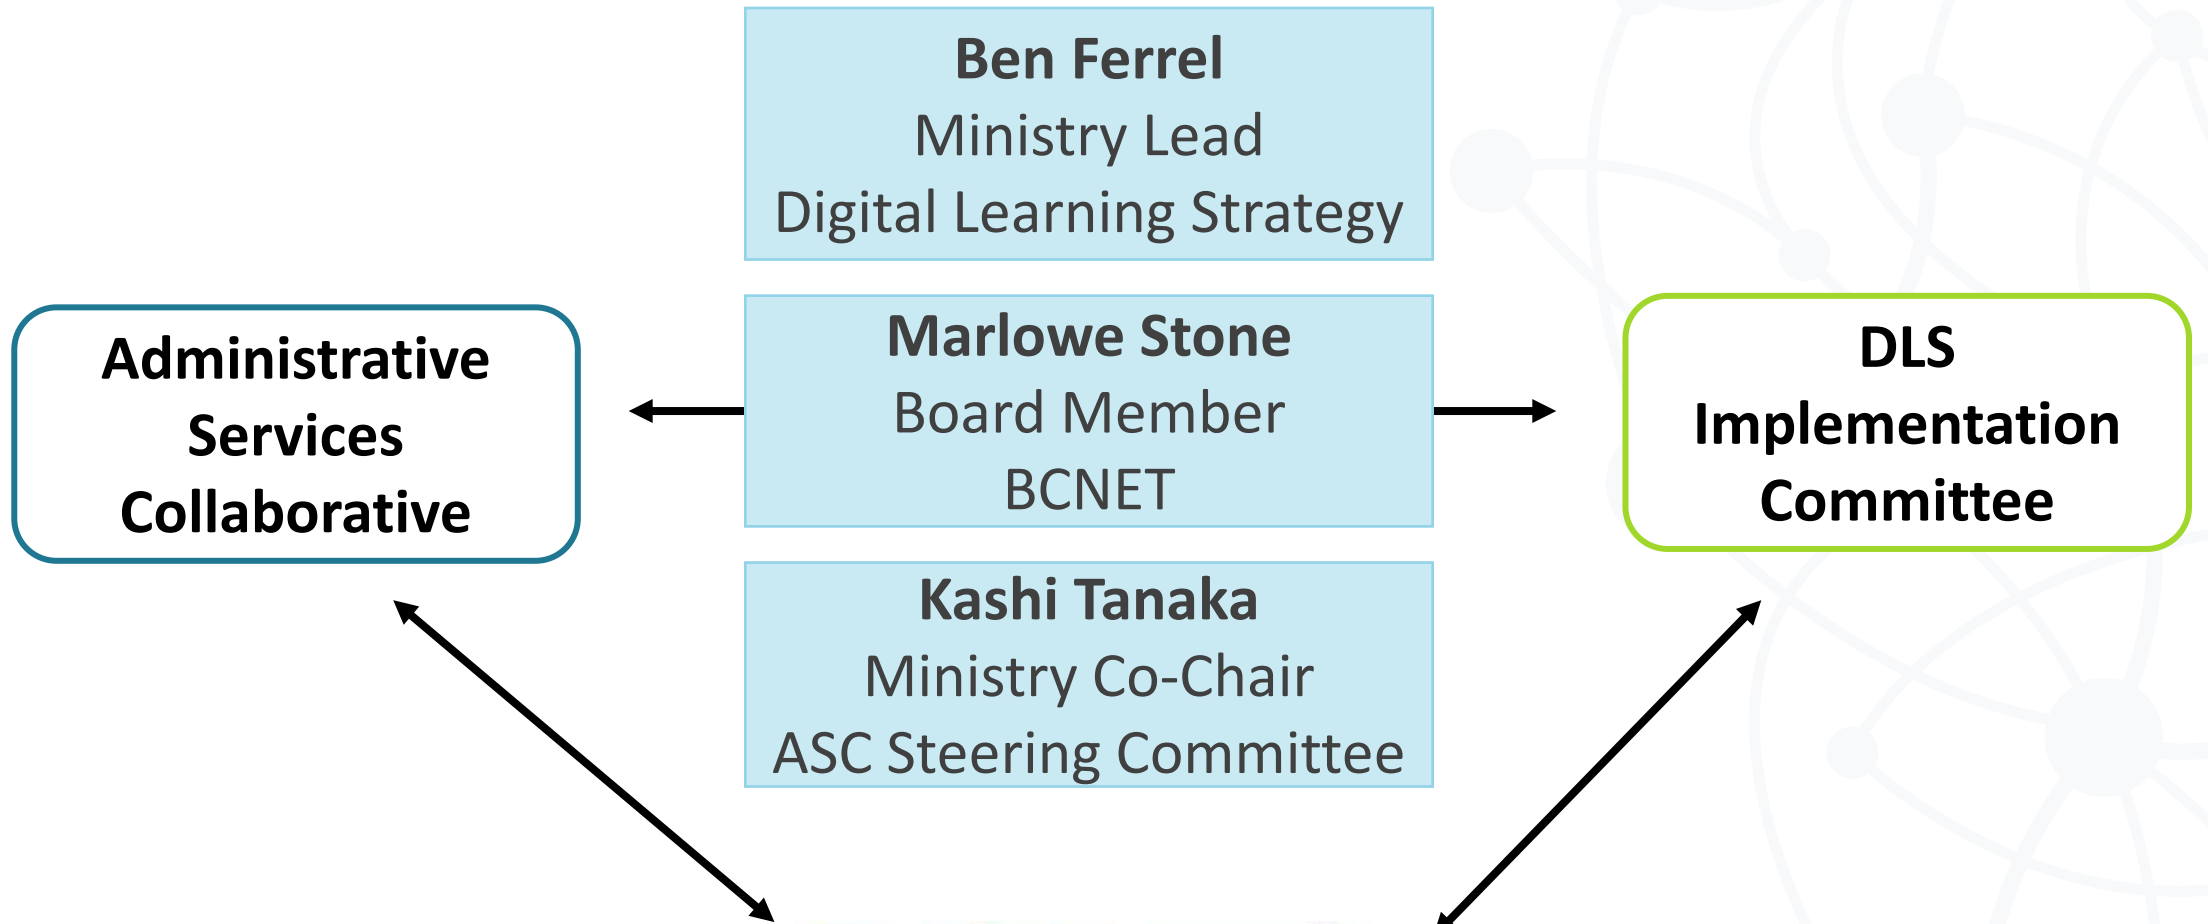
**Ben Ferrel**
Ministry Lead
Digital Learning Strategy

**Administrative Services Collaborative**

**Marlowe Stone**
Board Member
BCNET

**DLS Implementation Committee**

**Kashi Tanaka**
Ministry Co-Chair
ASC Steering Committee